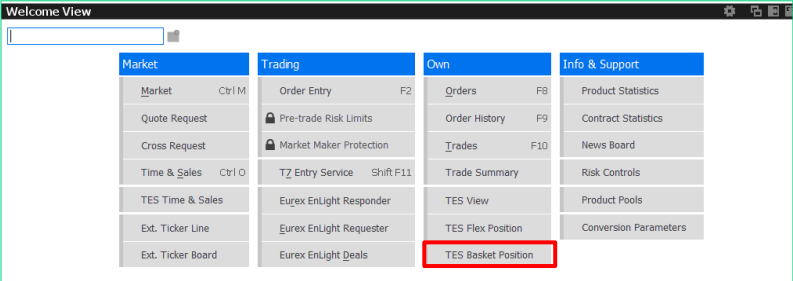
Welcome View

Market
Market Ctrl M
Quote Request
Cross Request
Time & Sales Ctrl O
TES Time & Sales
Ext. Ticker Line
Ext. Ticker Board

Trading
Order Entry F2
Pre-trade Risk Limits
Market Maker Protection
T7 Entry Service Shift F11
Eurex EnLight Responder
Eurex EnLight Requester
Eurex EnLight Deals

Own
Orders F8
Order History F9
Trades F10
Trade Summary
TES View
TES Flex Position
TES Basket Position

Info & Support
Product Statistics
Contract Statistics
News Board
Risk Controls
Product Pools
Conversion Parameters